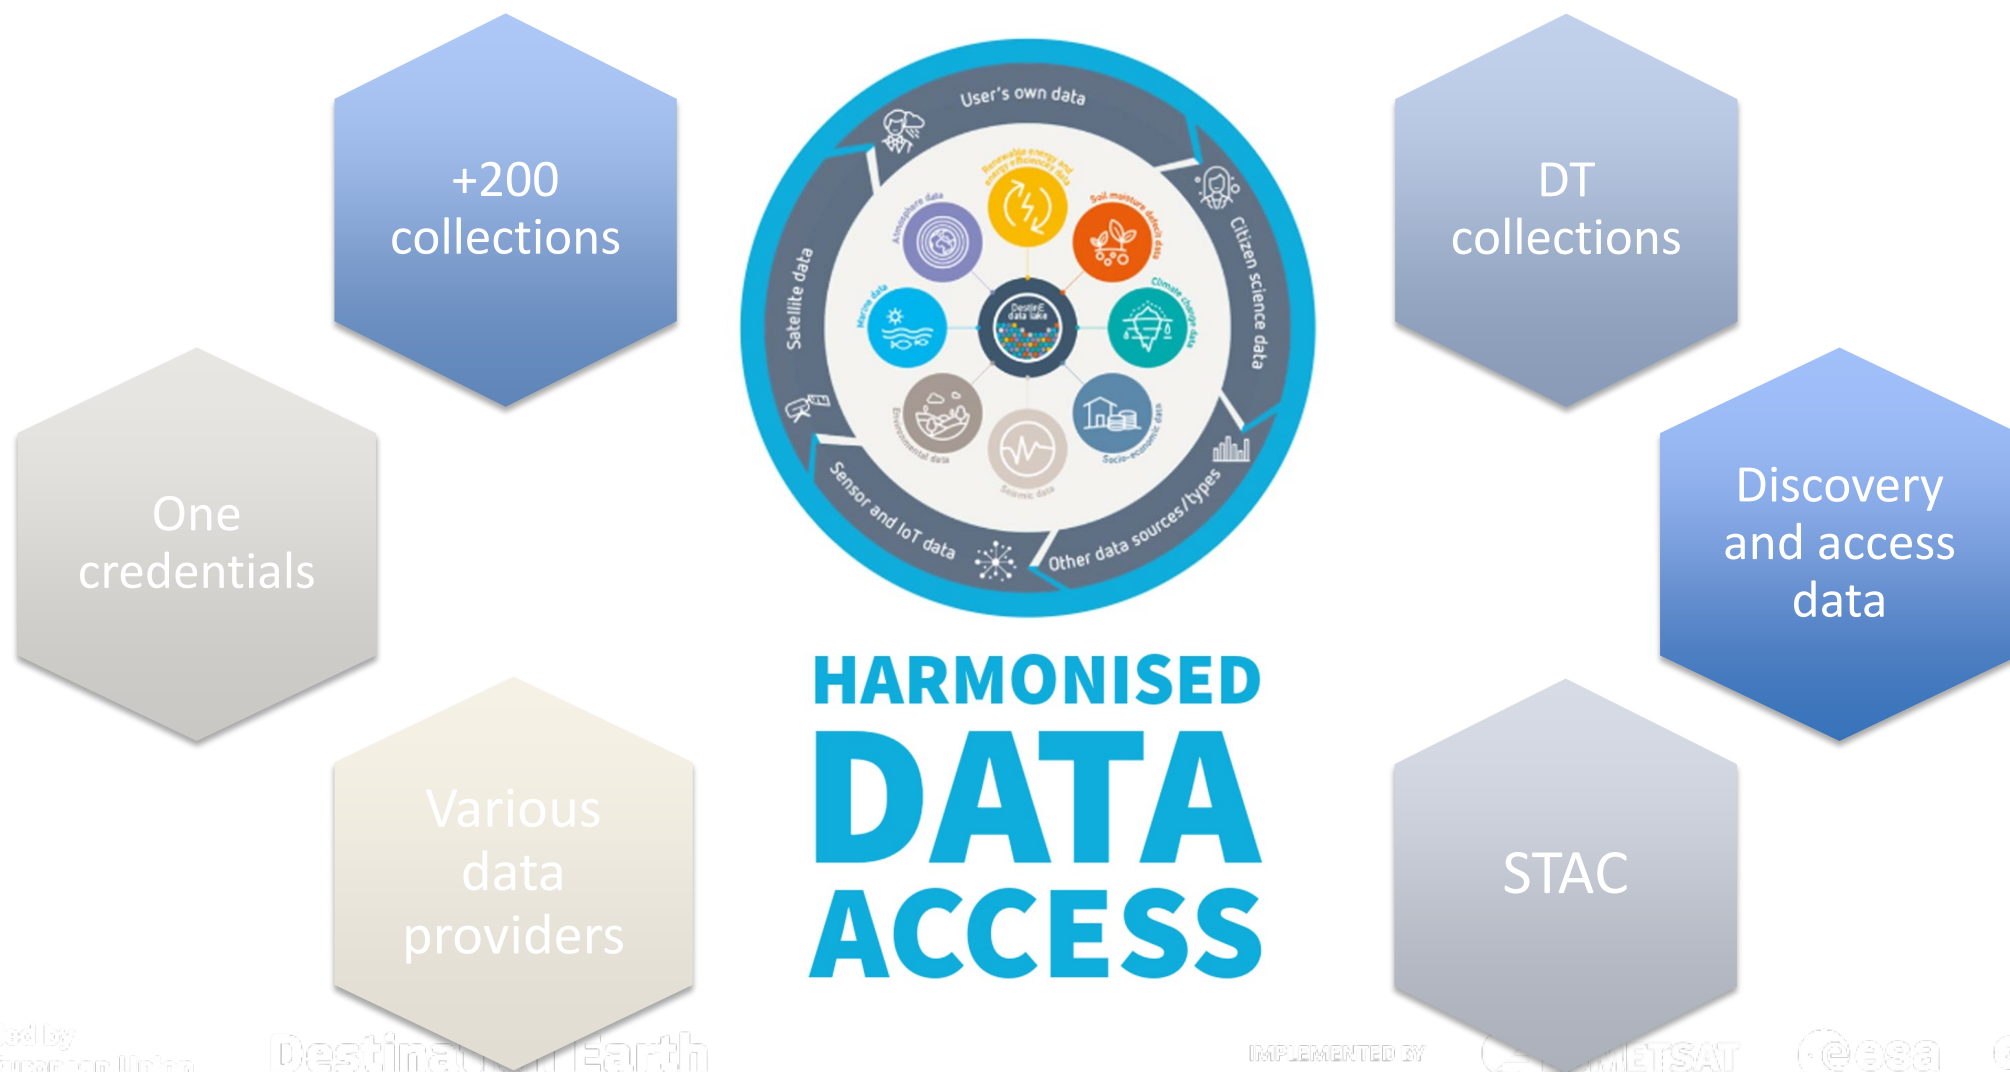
+200 collections

One credentials

Various data providers

User's own data

Citizen science data

Other data sources/types

Sensor and IoT data

Satellite data

Renewable energy and energy efficiency data

Soil moisture deficit data

Climate change data

Socio-economic data

Seismic data

Environmental data

Marine data

Atmosphere data

DestinE data lake

HARMONISED DATA ACCESS

DT collections

Discovery and access data

STAC

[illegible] by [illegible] Union

Destination Earth

IMPLEMENTED BY

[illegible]METSAT

esa